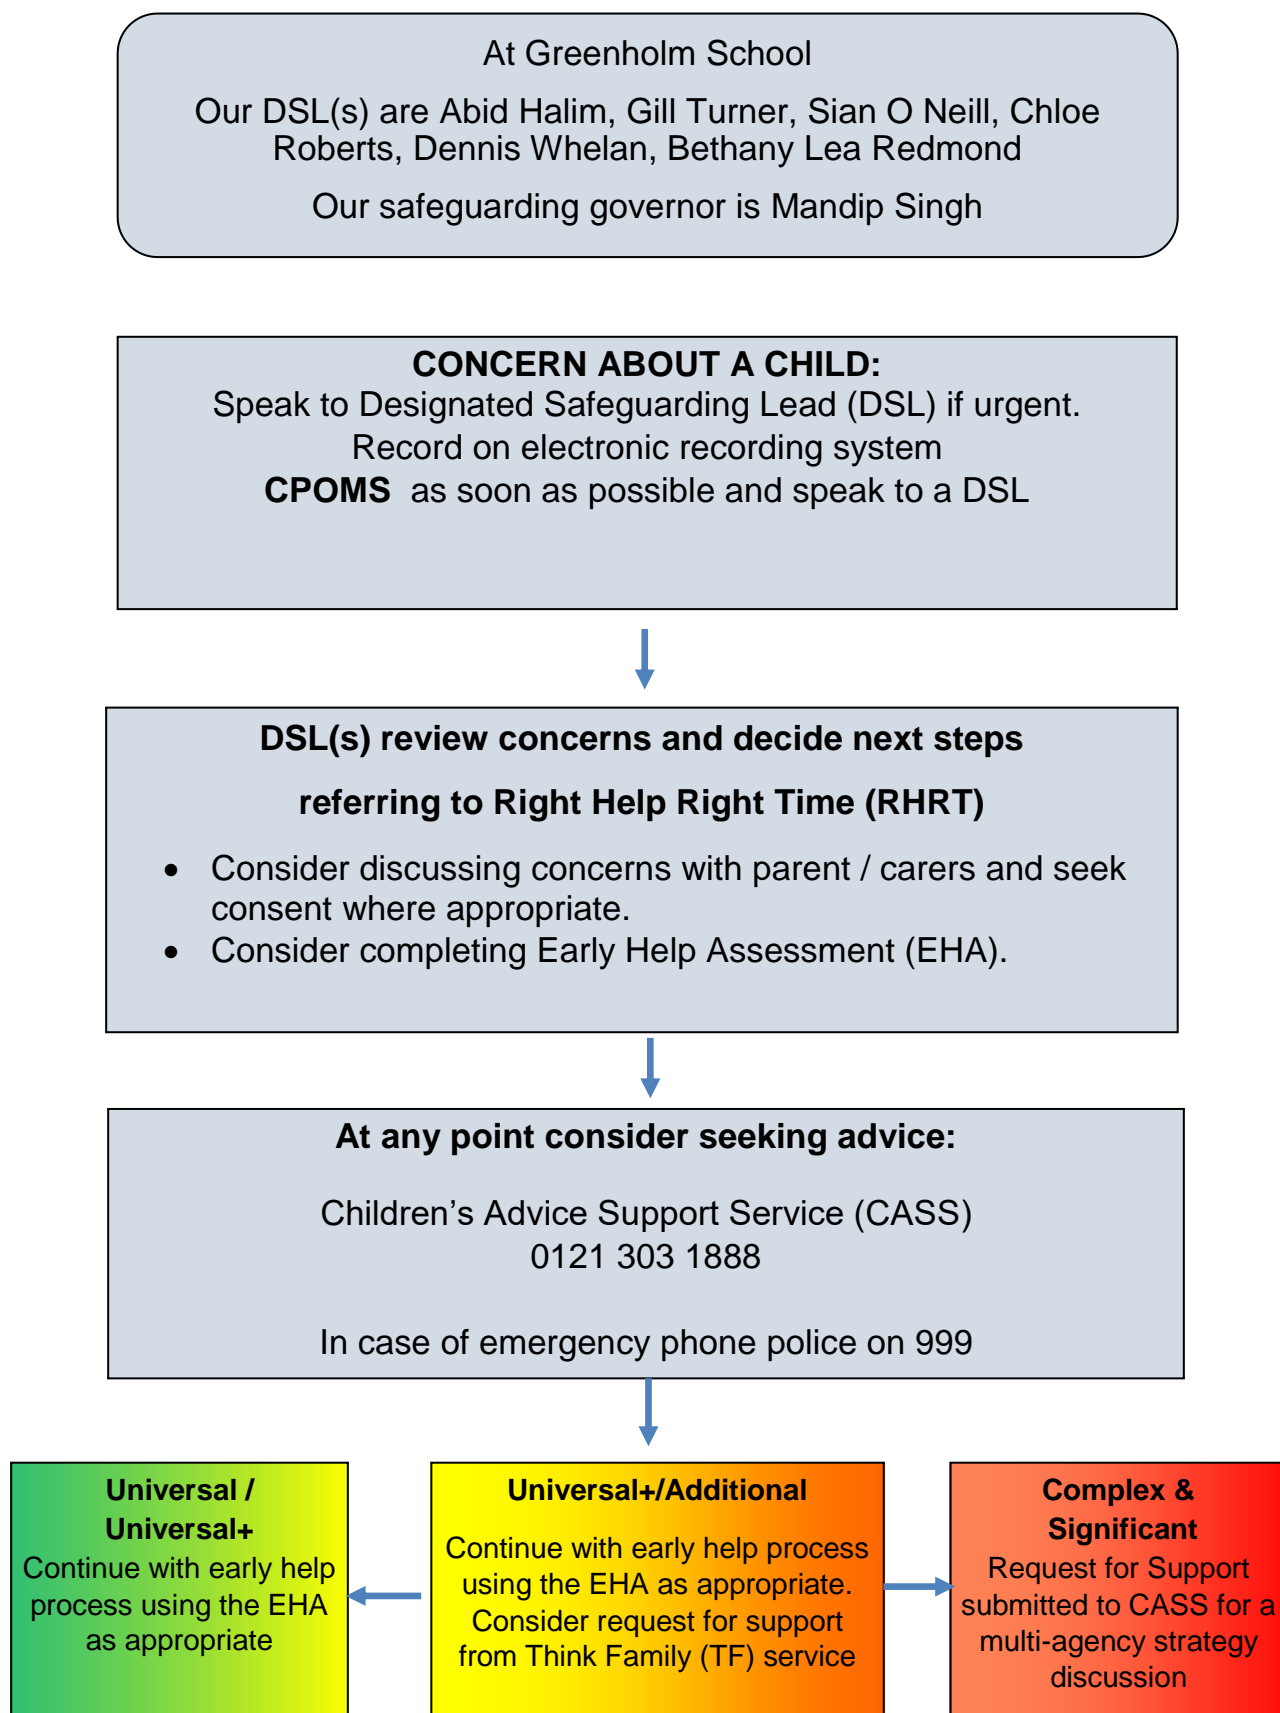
At Greenholm School

Our DSL(s) are Abid Halim, Gill Turner, Sian O Neill, Chloe Roberts, Dennis Whelan, Bethany Lea Redmond

Our safeguarding governor is Mandip Singh

**CONCERN ABOUT A CHILD:**
Speak to Designated Safeguarding Lead (DSL) if urgent.
Record on electronic recording system
**CPOMS** as soon as possible and speak to a DSL

**DSL(s) review concerns and decide next steps**

**referring to Right Help Right Time (RHRT)**

- Consider discussing concerns with parent / carers and seek consent where appropriate.
- Consider completing Early Help Assessment (EHA).

**At any point consider seeking advice:**

Children's Advice Support Service (CASS)
0121 303 1888

In case of emergency phone police on 999

**Universal / Universal+**
Continue with early help process using the EHA as appropriate

**Universal+/Additional**
Continue with early help process using the EHA as appropriate. Consider request for support from Think Family (TF) service

**Complex & Significant**
Request for Support submitted to CASS for a multi-agency strategy discussion